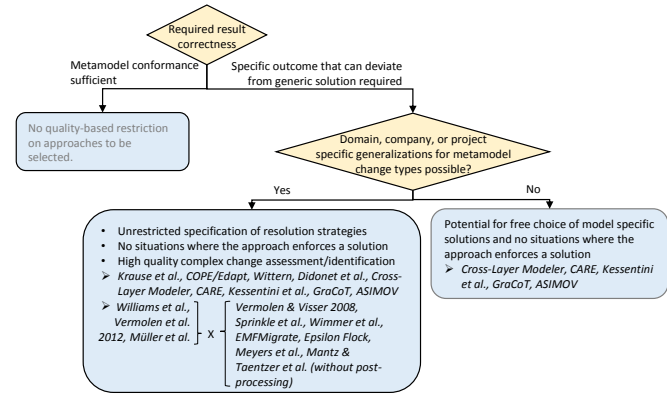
Required result correctness

Metamodel conformance sufficient

Specific outcome that can deviate from generic solution required

No quality-based restriction on approaches to be selected.

Domain, company, or project specific generalizations for metamodel change types possible?

Yes

No

- Unrestricted specification of resolution strategies
- No situations where the approach enforces a solution
- High quality complex change assessment/identification
- Krause et al., COPE/Edapt, Wittern, Didonet et al., Cross-Layer Modeler, CARE, Kessentini et al., GraCoT, ASIMOV
- Williams et al., Vermolen et al. 2012, Müller et al.

x

Vermolen & Visser 2008, Sprinkle et al., Wimmer et al., EMFMigrate, Epsilon Flock, Meyers et al., Mantz & Taentzer et al. (without post-processing)

Potential for free choice of model specific solutions and no situations where the approach enforces a solution
- Cross-Layer Modeler, CARE, Kessentini et al., GraCoT, ASIMOV